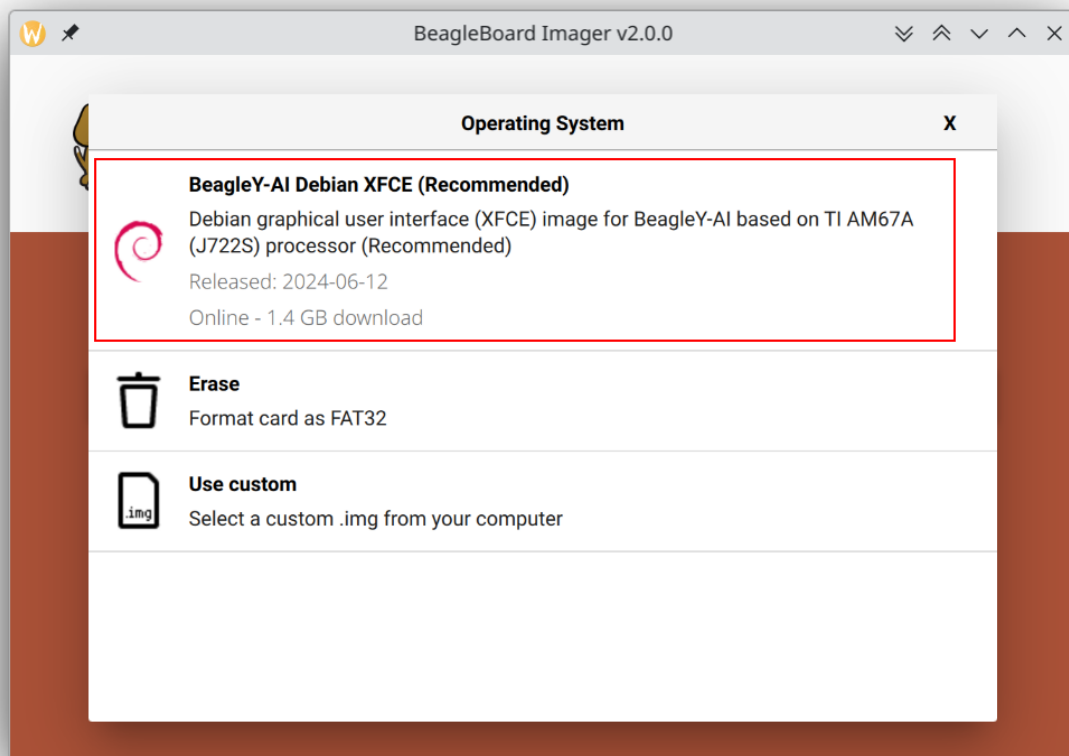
BeagleBoard Imager v2.0.0

Operating System

X

BeagleY-AI Debian XFCE (Recommended)

Debian graphical user interface (XFCE) image for BeagleY-AI based on TI AM67A (J722S) processor (Recommended)

Released: 2024-06-12

Online - 1.4 GB download

Erase

Format card as FAT32

.img

Use custom

Select a custom .img from your computer